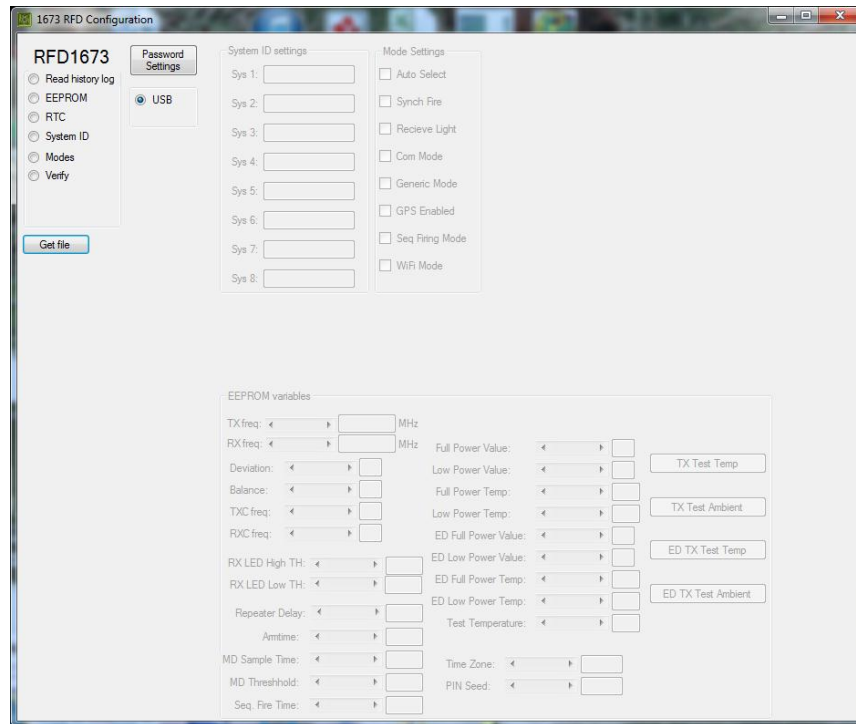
1673 RFD Configuration

RFD1673

Read history log
EEPROM
RTC
System ID
Modes
Verify

Password Settings

USB

Get file

System ID settings

Sys 1:
Sys 2:
Sys 3:
Sys 4:
Sys 5:
Sys 6:
Sys 7:
Sys 8:

Mode Settings

Auto Select
Synch Fire
Recieve Light
Com Mode
Generic Mode
GPS Enabled
Seq Firing Mode
WiFi Mode

EEPROM variables

TX freq: MHz
RX freq: MHz
Deviation:
Balance:
TXC freq:
RXC freq:
RX LED High TH:
RX LED Low TH:
Repeater Delay:
Armtime:
MD Sample Time:
MD Threshhold:
Seq. Fire Time:

Full Power Value:
Low Power Value:
Full Power Temp:
Low Power Temp:
ED Full Power Value:
ED Low Power Value:
ED Full Power Temp:
ED Low Power Temp:
Test Temperature:

Time Zone:
PIN Seed:

TX Test Temp
TX Test Ambient
ED TX Test Temp
ED TX Test Ambient